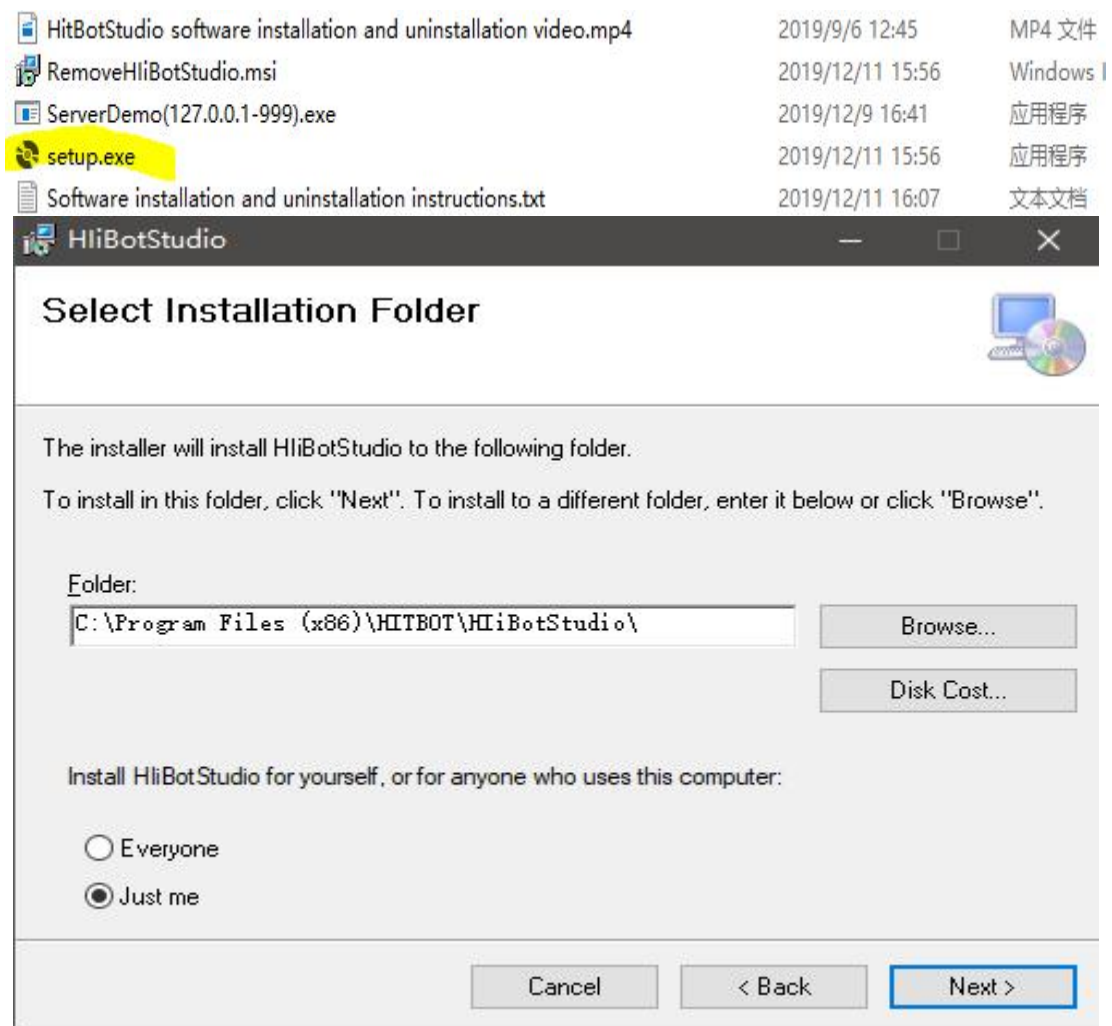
| | | |
|---|---|---|
| HitBotStudio software installation and uninstallation video.mp4 | 2019/9/6 12:45 | MP4 文件 |
| RemoveHliBotStudio.msi | 2019/12/11 15:56 | Windows I |
| ServerDemo(127.0.0.1-999).exe | 2019/12/9 16:41 | 应用程序 |
| setup.exe | 2019/12/11 15:56 | 应用程序 |
| Software installation and uninstallation instructions.txt | 2019/12/11 16:07 | 文本文档 |

HliBotStudio

Select Installation Folder

The installer will install HliBotStudio to the following folder.

To install in this folder, click "Next". To install to a different folder, enter it below or click "Browse".

Folder:

C:\Program Files (x86)\HITBOT\HIiBotStudio\

Browse...

Disk Cost...

Install HliBotStudio for yourself, or for anyone who uses this computer:

Everyone

Just me

Cancel

< Back

Next >